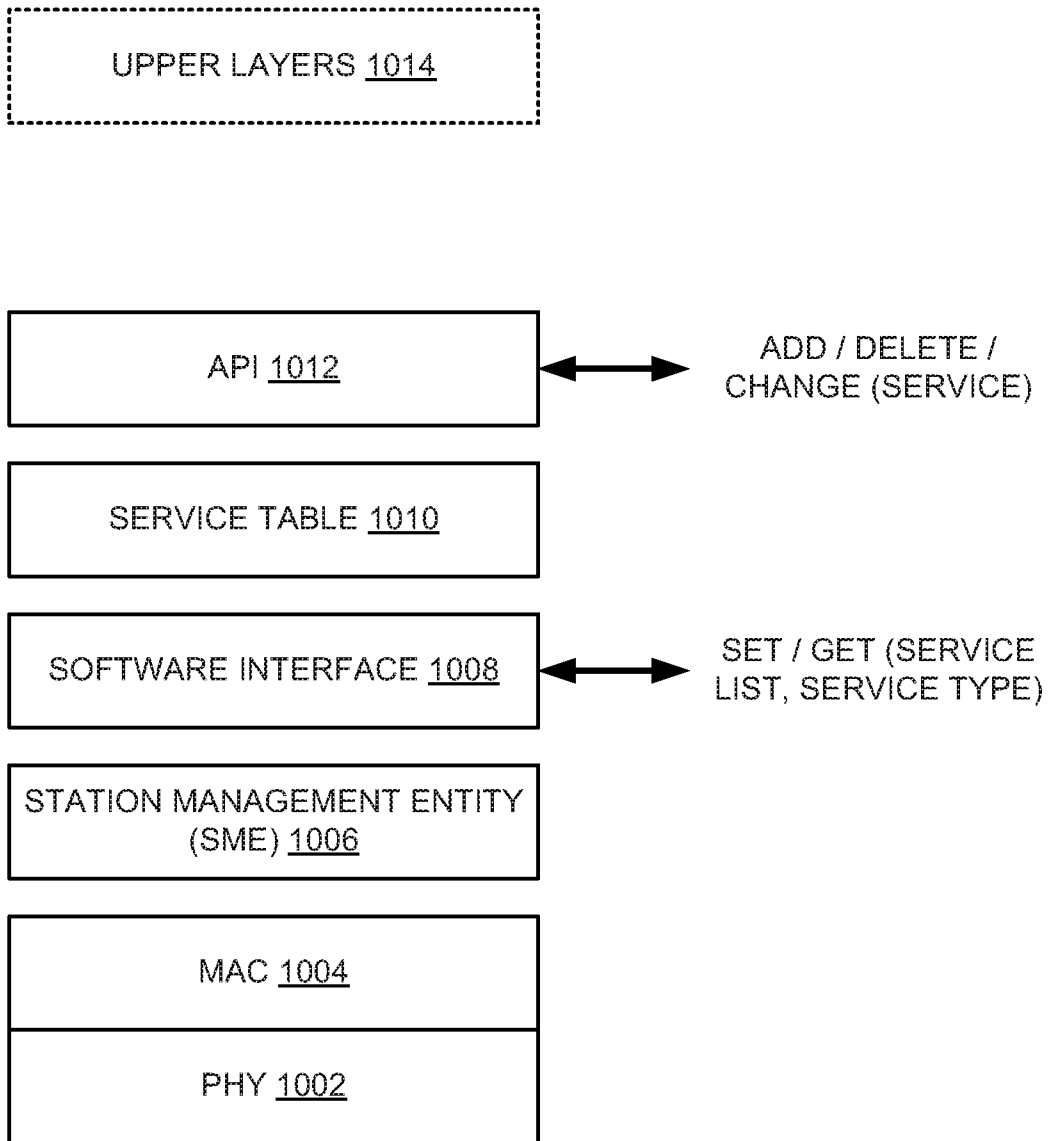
UPPER LAYERS 1014

API 1012

ADD / DELETE / CHANGE (SERVICE)

SERVICE TABLE 1010

SOFTWARE INTERFACE 1008

SET / GET (SERVICE LIST, SERVICE TYPE)

STATION MANAGEMENT ENTITY (SME) 1006

MAC 1004

PHY 1002